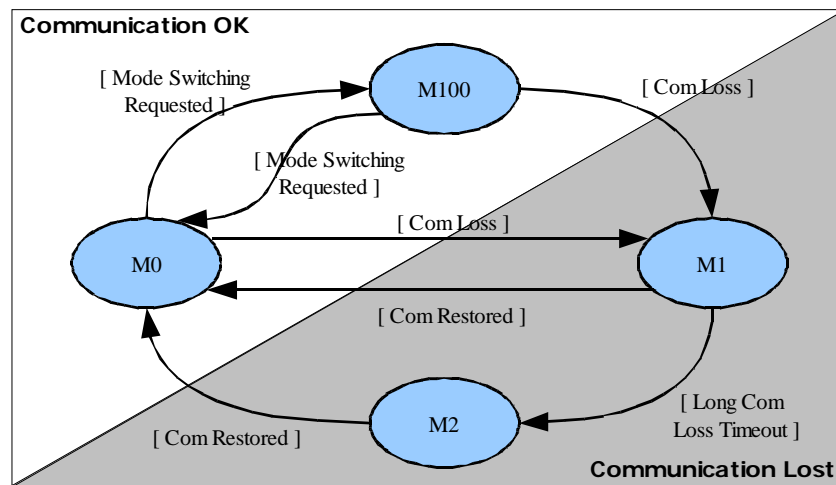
Communication OK

[ Mode Switching Requested ]

M100

[ Com Loss ]

[ Mode Switching Requested ]

[ Com Loss ]

M0

M1

[ Com Restored ]

[ Long Com Loss Timeout ]

M2

[ Com Restored ]

Communication Lost